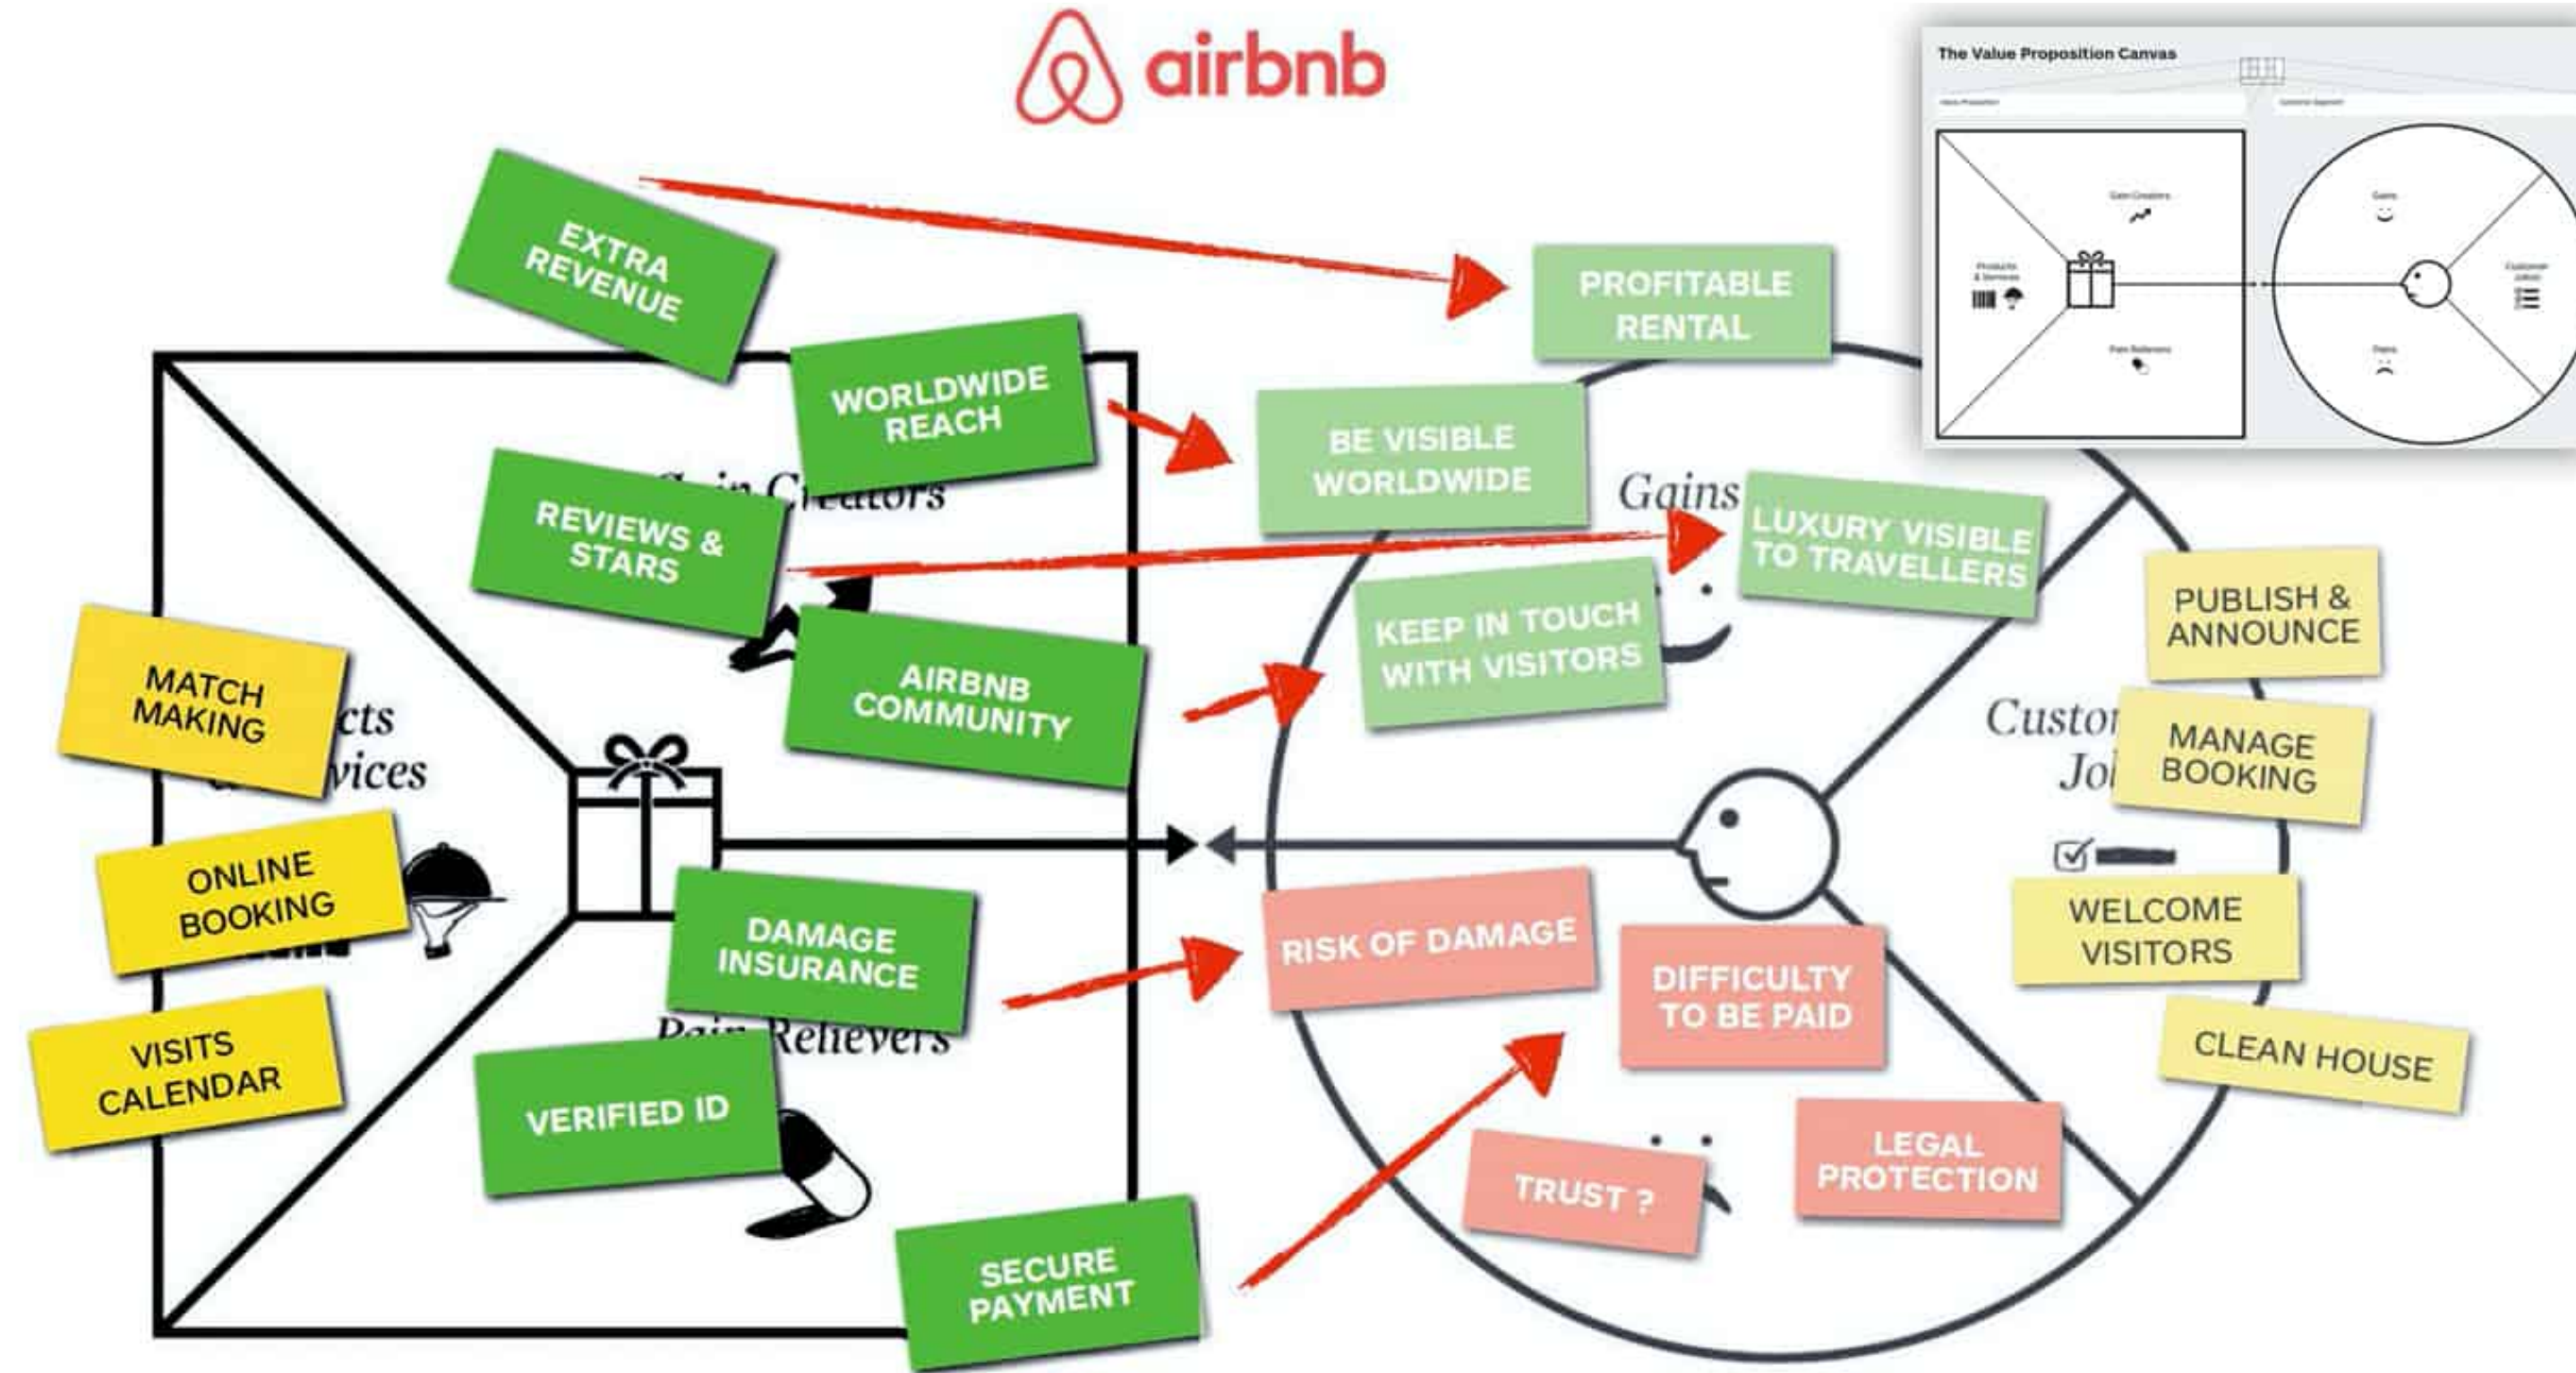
airbnb

The Value Proposition Canvas

EXTRA REVENUE

WORLDWIDE REACH

REVIEWS & STARS

AIRBNB COMMUNITY

MATCH MAKING

ONLINE BOOKING

VISITS CALENDAR

DAMAGE INSURANCE

VERIFIED ID

SECURE PAYMENT

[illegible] Creators

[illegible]cts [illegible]vices

Pain Relievers

PROFITABLE RENTAL

BE VISIBLE WORLDWIDE

Gains

LUXURY VISIBLE TO TRAVELLERS

KEEP IN TOUCH WITH VISITORS

PUBLISH & ANNOUNCE

Custo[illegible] Jo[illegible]

MANAGE BOOKING

WELCOME VISITORS

CLEAN HOUSE

RISK OF DAMAGE

DIFFICULTY TO BE PAID

TRUST ?

LEGAL PROTECTION